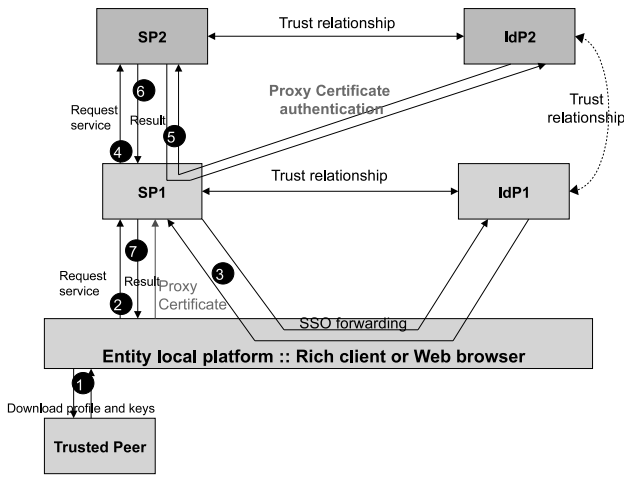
SP2

Trust relationship

IdP2

6

Request service

Result

Proxy Certificate authentication

Trust relationship

5

4

SP1

Trust relationship

IdP1

7

3

Request service

Result

Proxy Certificate

2

SSO forwarding

Entity local platform :: Rich client or Web browser

1

Download profile and keys

Trusted Peer